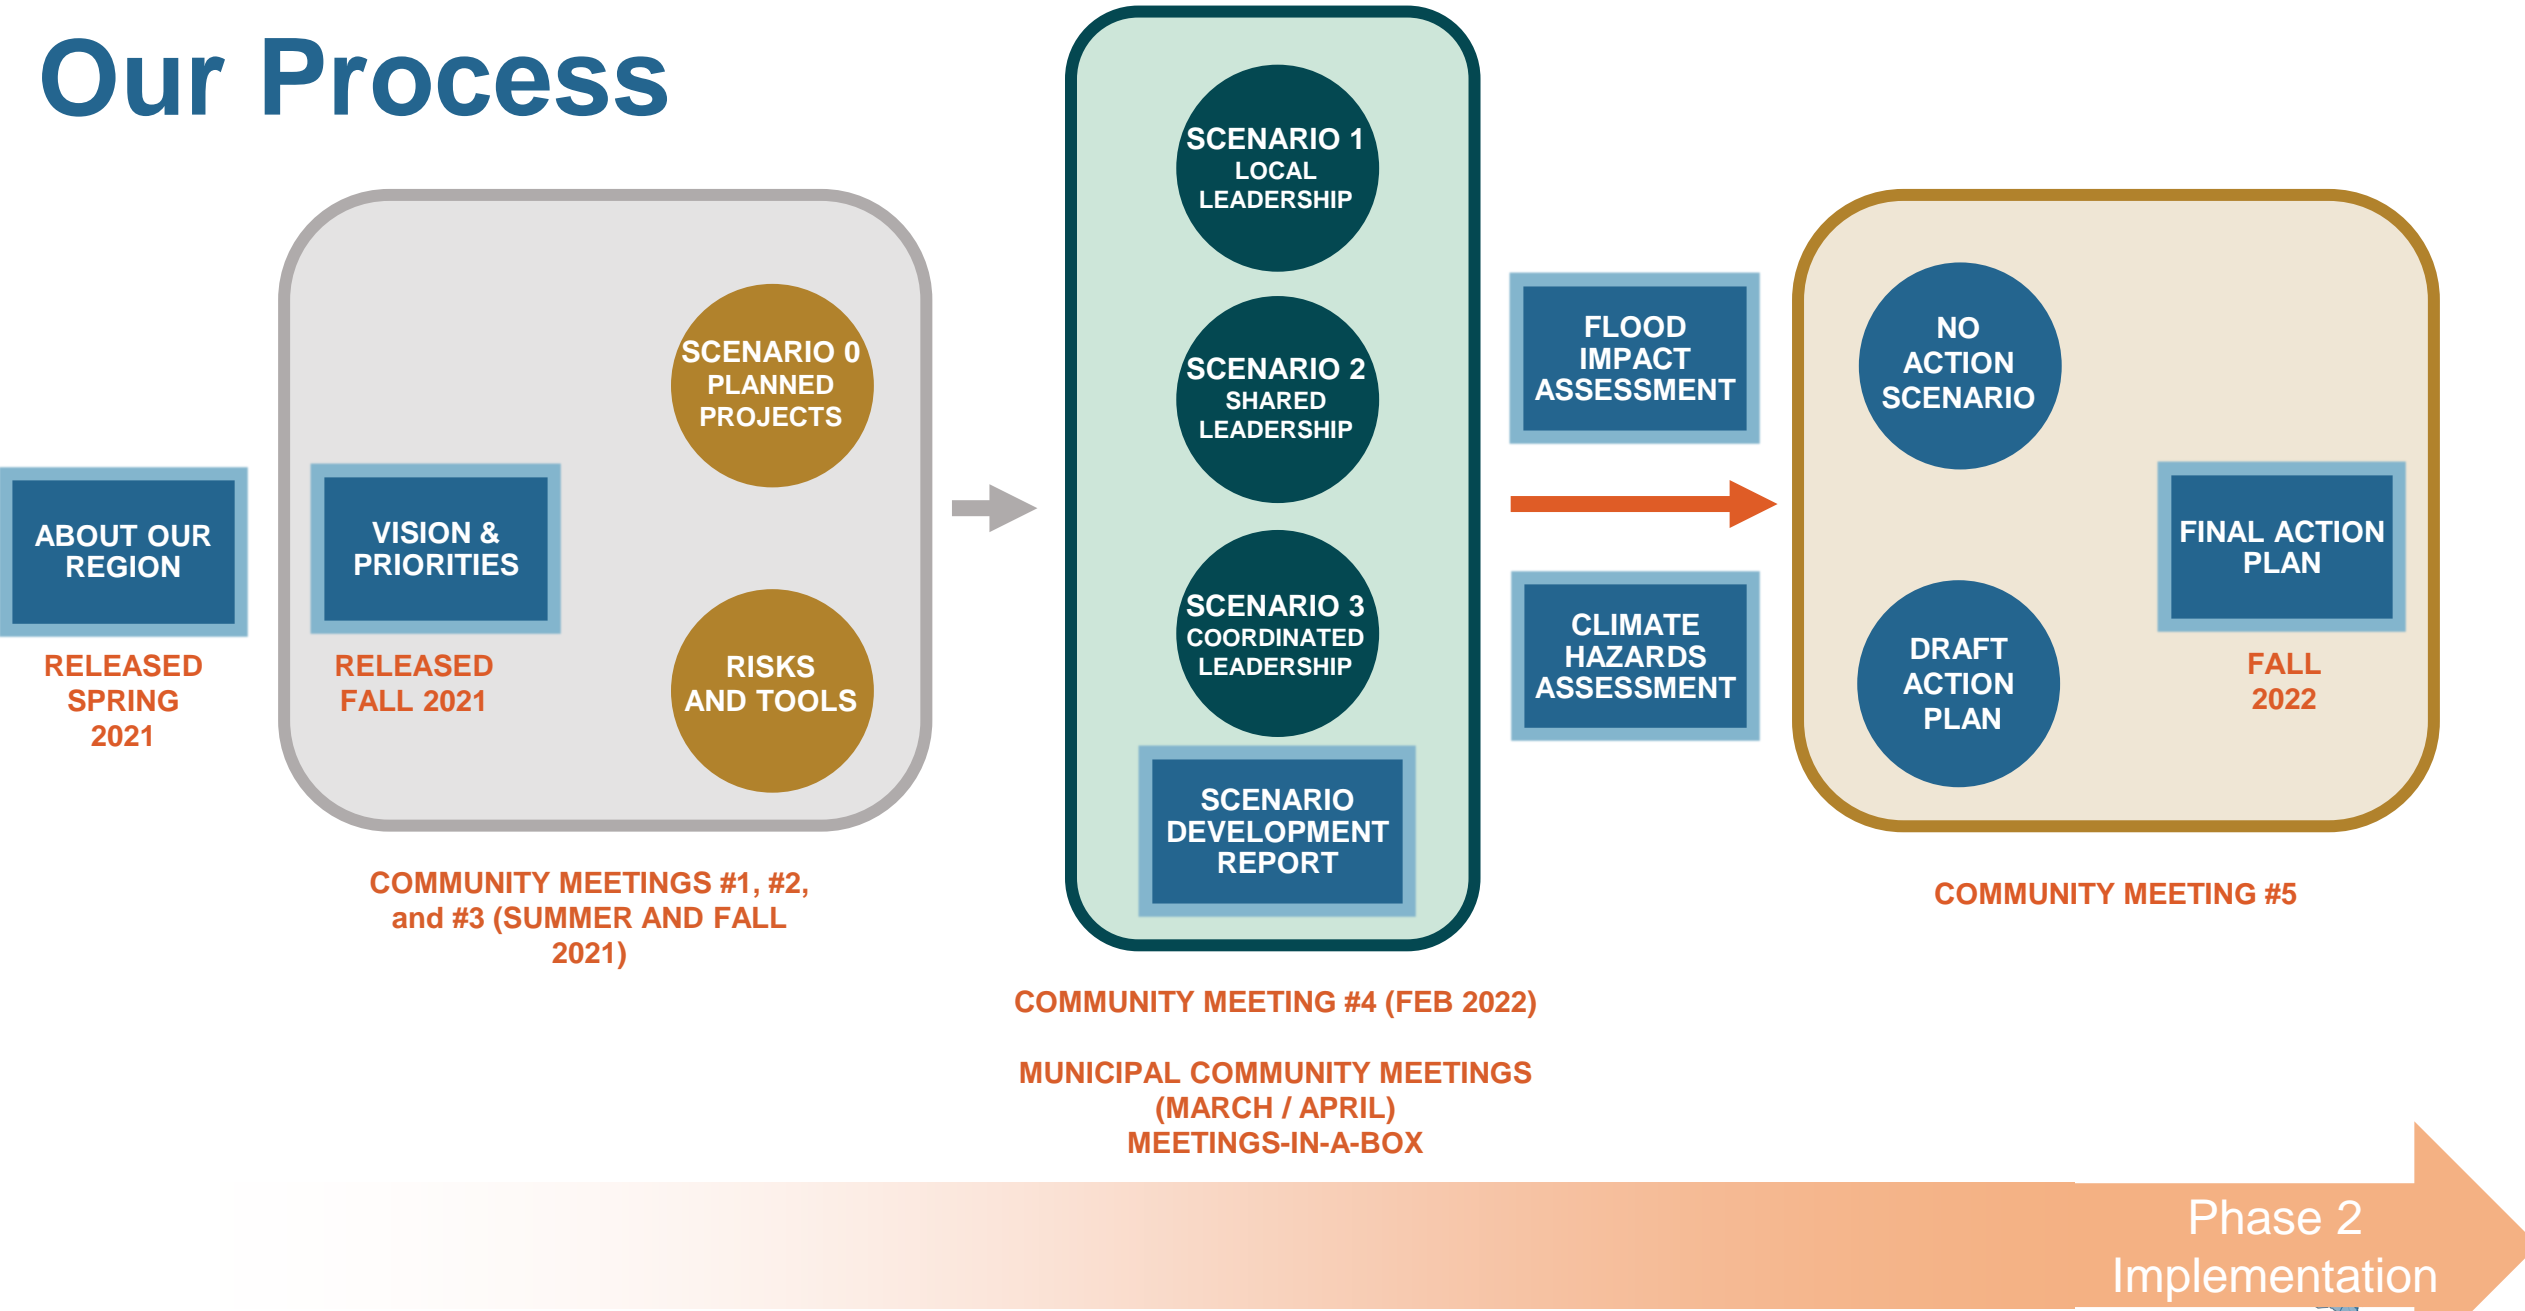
Our Process

ABOUT OUR REGION

RELEASED SPRING 2021

VISION & PRIORITIES

RELEASED FALL 2021

SCENARIO 0 PLANNED PROJECTS

RISKS AND TOOLS

COMMUNITY MEETINGS #1, #2, and #3 (SUMMER AND FALL 2021)

SCENARIO 1 LOCAL LEADERSHIP

SCENARIO 2 SHARED LEADERSHIP

SCENARIO 3 COORDINATED LEADERSHIP

SCENARIO DEVELOPMENT REPORT

COMMUNITY MEETING #4 (FEB 2022)

MUNICIPAL COMMUNITY MEETINGS (MARCH / APRIL) MEETINGS-IN-A-BOX

FLOOD IMPACT ASSESSMENT

CLIMATE HAZARDS ASSESSMENT

NO ACTION SCENARIO

DRAFT ACTION PLAN

FINAL ACTION PLAN

FALL 2022

COMMUNITY MEETING #5

Phase 2 Implementation